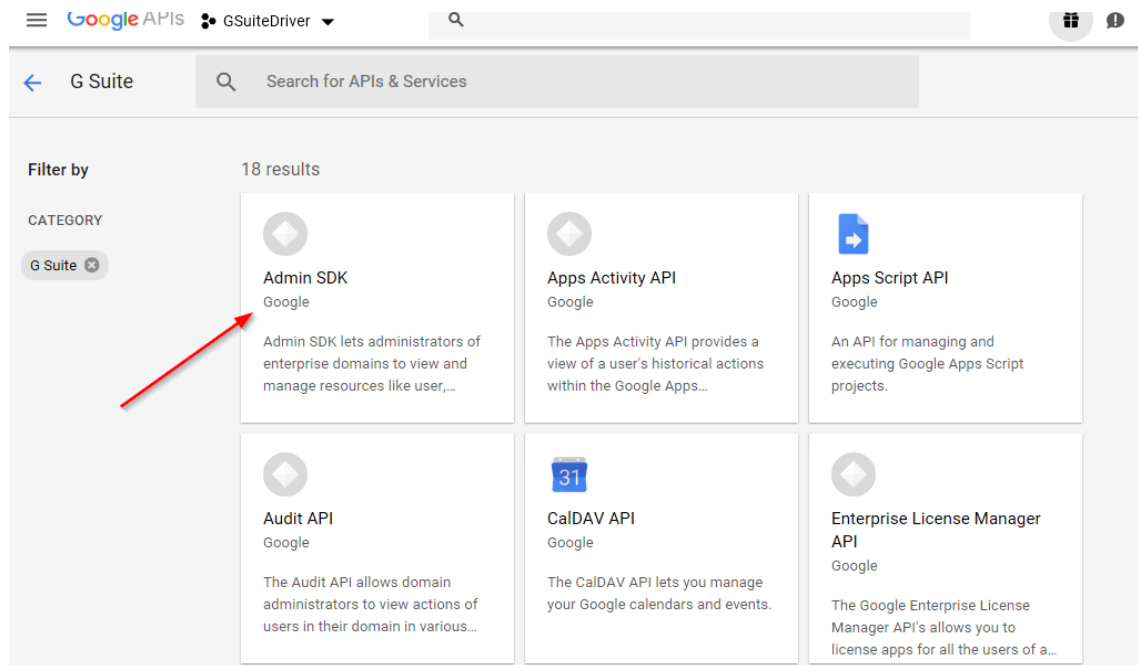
Google APIs GSuiteDriver

G Suite

Search for APIs & Services

Filter by

CATEGORY

G Suite

18 results

Admin SDK
Google
Admin SDK lets administrators of enterprise domains to view and manage resources like user,…

Apps Activity API
Google
The Apps Activity API provides a view of a user's historical actions within the Google Apps…

Apps Script API
Google
An API for managing and executing Google Apps Script projects.

Audit API
Google
The Audit API allows domain administrators to view actions of users in their domain in various…

31

CalDAV API
Google
The CalDAV API lets you manage your Google calendars and events.

Enterprise License Manager API
Google
The Google Enterprise License Manager API's allows you to license apps for all the users of a…